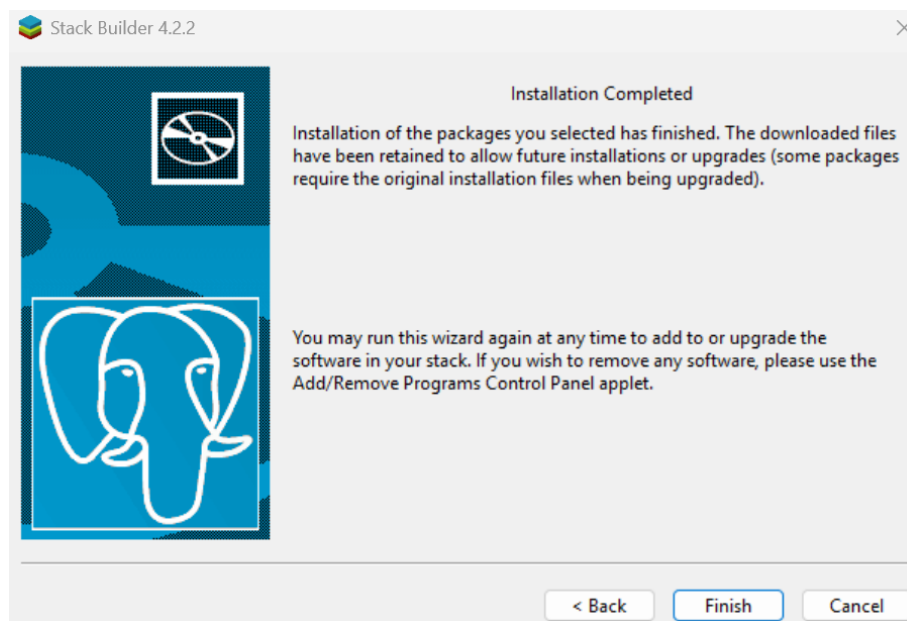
Stack Builder 4.2.2

Installation Completed

Installation of the packages you selected has finished. The downloaded files have been retained to allow future installations or upgrades (some packages require the original installation files when being upgraded).

You may run this wizard again at any time to add to or upgrade the software in your stack. If you wish to remove any software, please use the Add/Remove Programs Control Panel applet.

< Back

Finish

Cancel